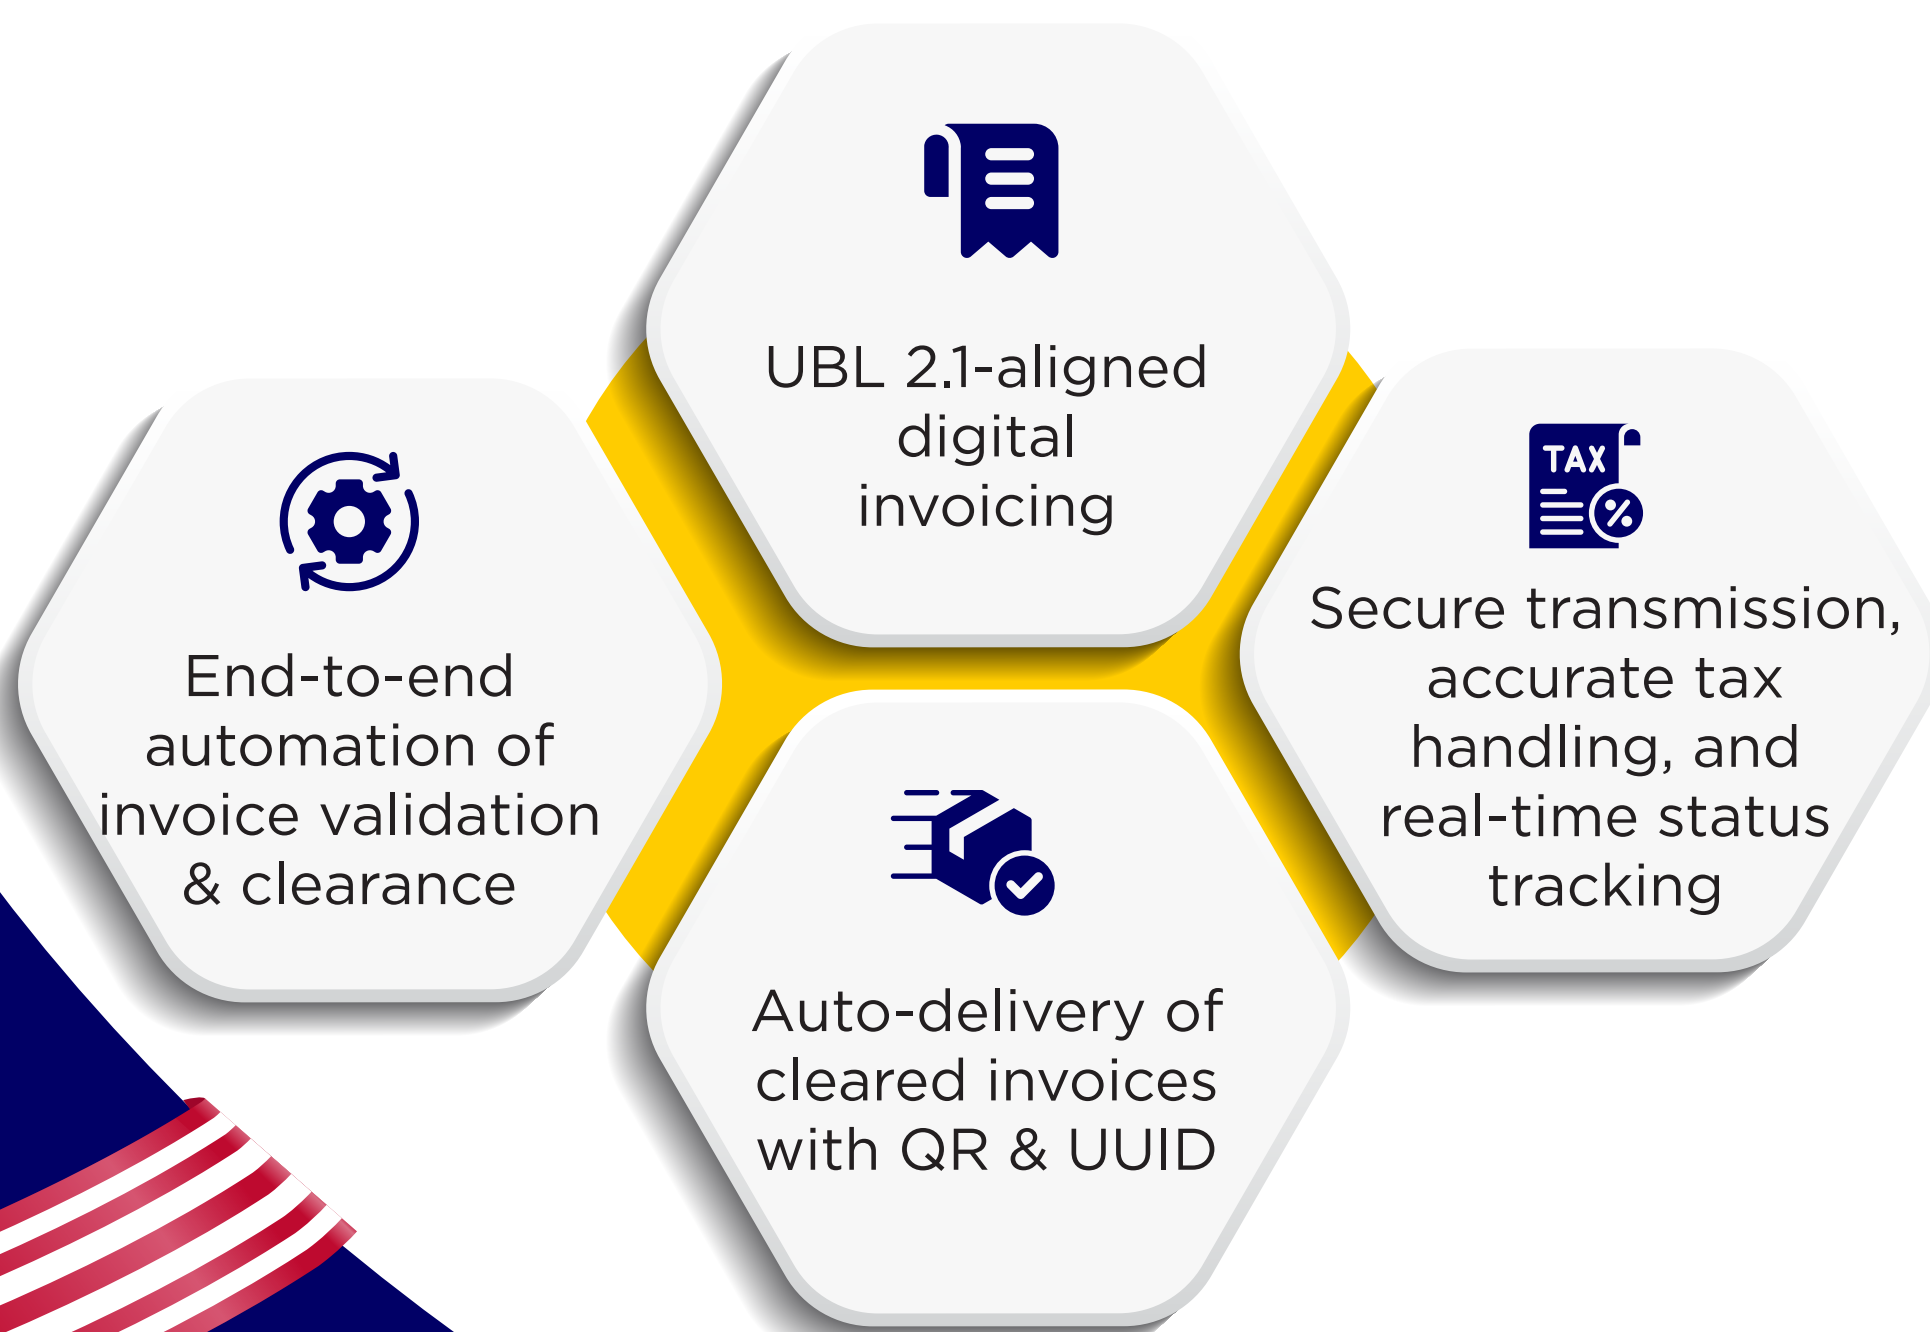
UBL 2.1-aligned digital invoicing

TAX

End-to-end automation of invoice validation & clearance

Secure transmission, accurate tax handling, and real-time status tracking

Auto-delivery of cleared invoices with QR & UUID